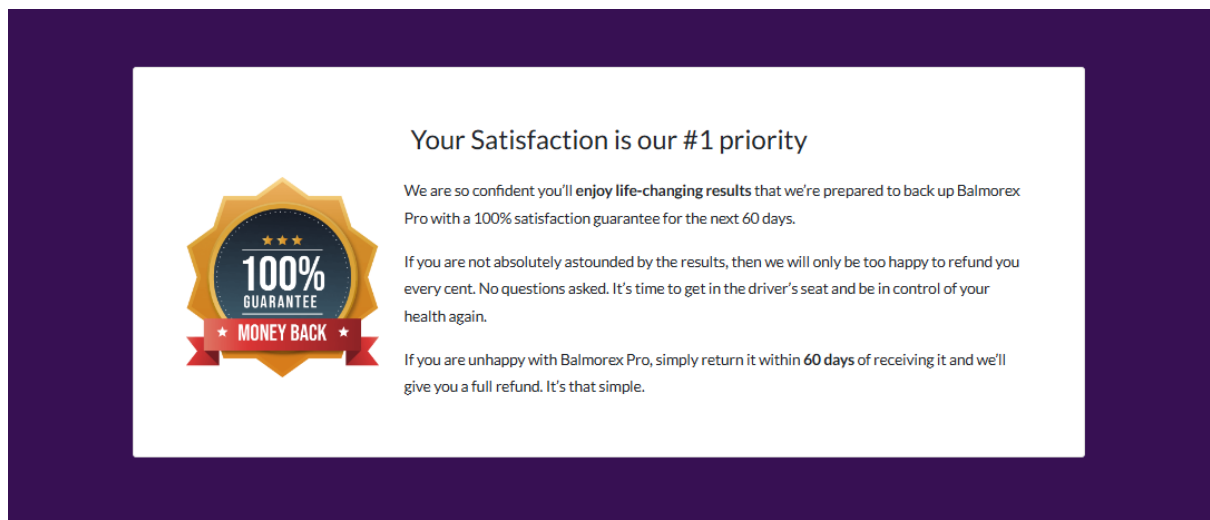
100%
GUARANTEE
MONEY BACK

Your Satisfaction is our #1 priority

We are so confident you'll **enjoy life-changing results** that we're prepared to back up Balmorex Pro with a 100% satisfaction guarantee for the next 60 days.

If you are not absolutely astounded by the results, then we will only be too happy to refund you every cent. No questions asked. It's time to get in the driver's seat and be in control of your health again.

If you are unhappy with Balmorex Pro, simply return it within **60 days** of receiving it and we'll give you a full refund. It's that simple.